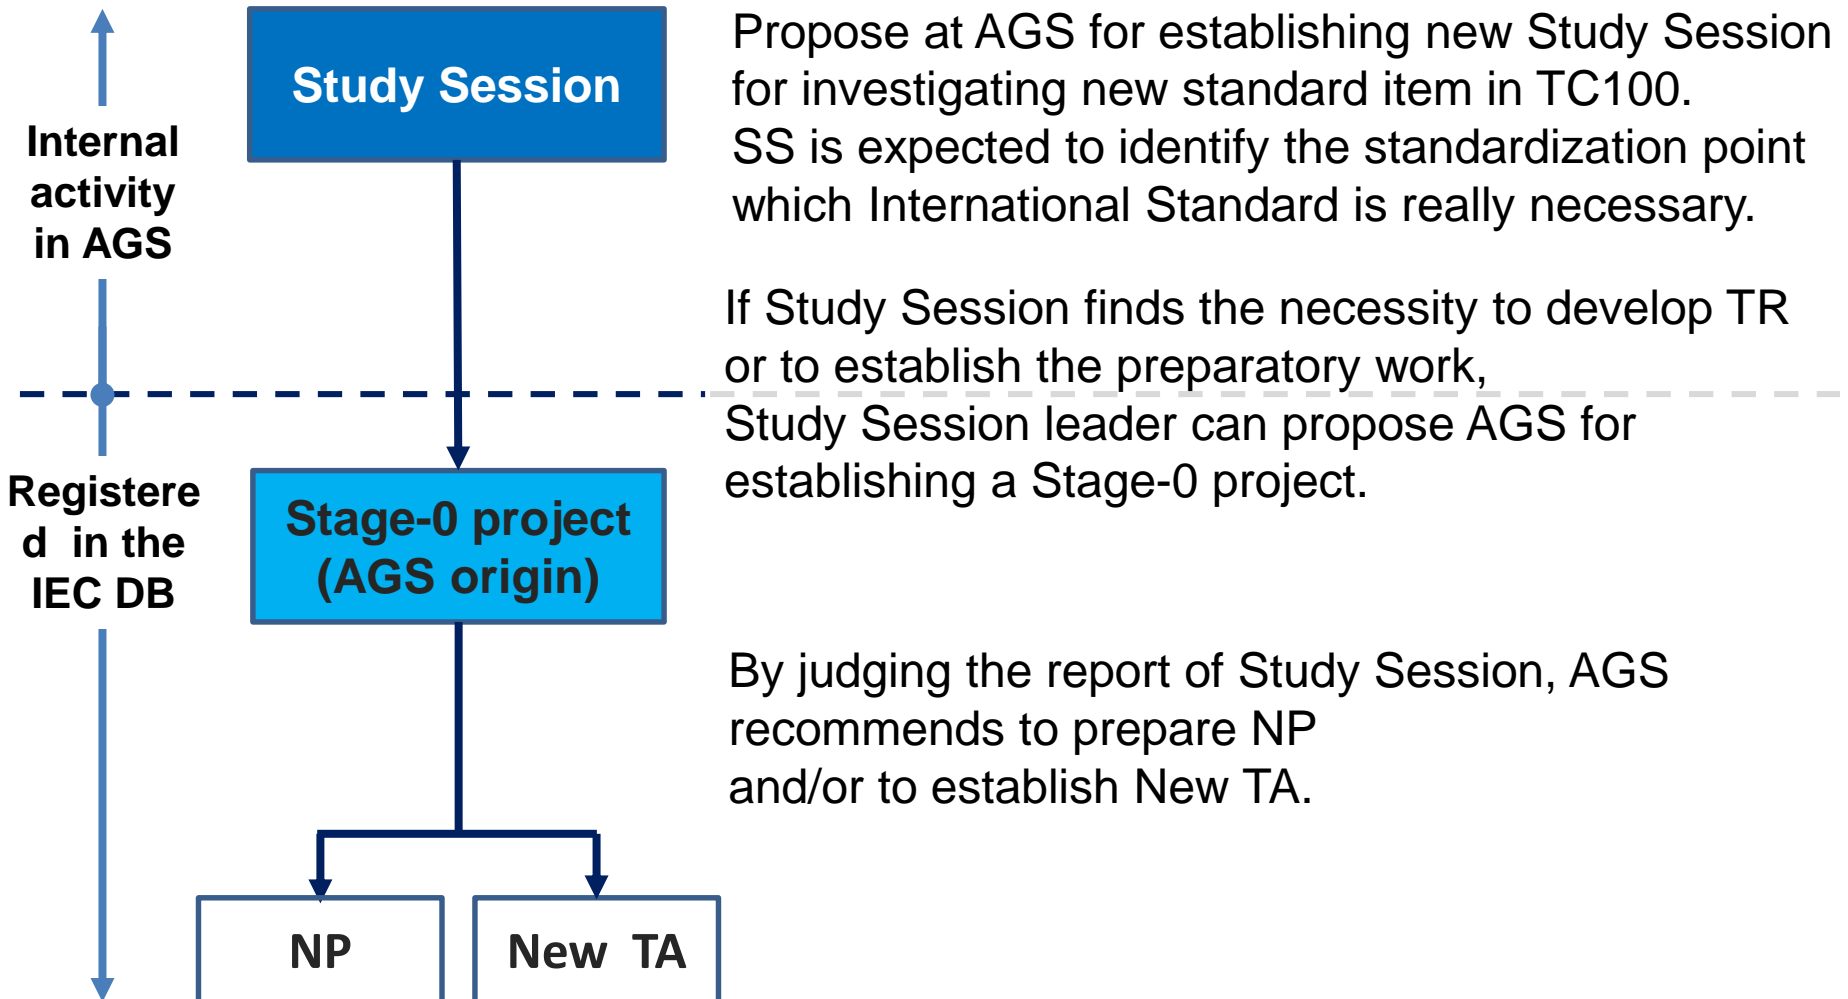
Internal activity in AGS

Registere d in the IEC DB

Study Session

Stage-0 project (AGS origin)

NP

New TA

Propose at AGS for establishing new Study Session for investigating new standard item in TC100.
SS is expected to identify the standardization point which International Standard is really necessary.

If Study Session finds the necessity to develop TR or to establish the preparatory work,
Study Session leader can propose AGS for establishing a Stage-0 project.

By judging the report of Study Session, AGS recommends to prepare NP
and/or to establish New TA.